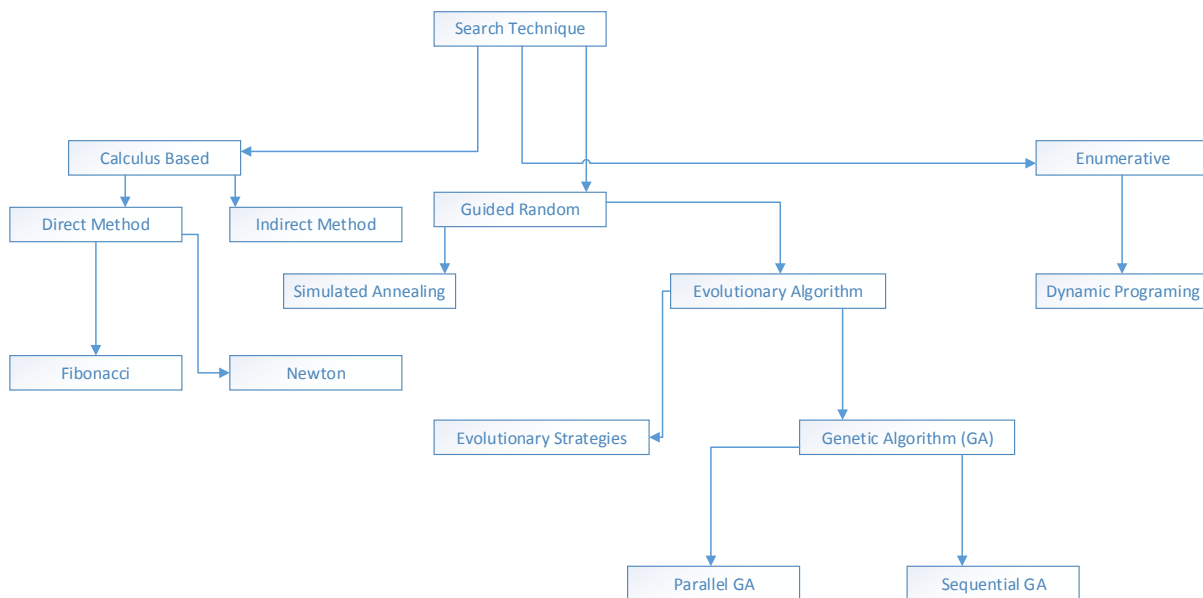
Search Technique

Calculus Based

Enumerative

Direct Method

Indirect Method

Guided Random

Simulated Annealing

Evolutionary Algorithm

Dynamic Programing

Fibonacci

Newton

Evolutionary Strategies

Genetic Algorithm (GA)

Parallel GA

Sequential GA